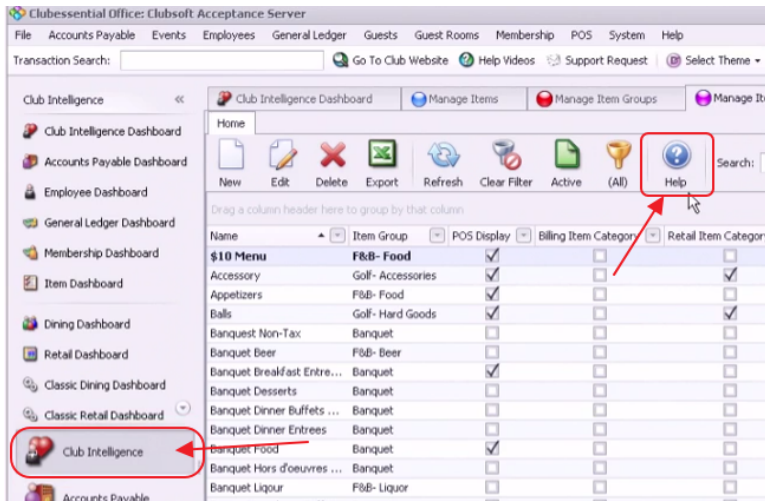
Clubessential Office: Clubsoft Acceptance Server

File Accounts Payable Events Employees General Ledger Guests Guest Rooms Membership POS System Help

Transaction Search: Go To Club Website Help Videos Support Request Select Theme

Club Intelligence «

Club Intelligence Dashboard
Accounts Payable Dashboard
Employee Dashboard
General Ledger Dashboard
Membership Dashboard
Item Dashboard
Dining Dashboard
Retail Dashboard
Classic Dining Dashboard
Classic Retail Dashboard
Club Intelligence
Accounts Payable

Club Intelligence Dashboard | Manage Items | Manage Item Groups | Manage It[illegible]

Home

New Edit Delete Export Refresh Clear Filter Active (All) Help Search:

Drag a column header here to group by that column

| Name | Item Group | POS Display | Billing Item Category | Retail Item Categor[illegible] |
|---|---|---|---|---|
| $10 Menu | F&B- Food | ☑ | ☐ | ☐ |
| Accessory | Golf- Accessories | ☐ | ☐ | ☑ |
| Appetizers | F&B- Food | ☑ | ☐ | ☐ |
| Balls | Golf- Hard Goods | ☑ | ☐ | ☑ |
| Banquet Non-Tax | Banquet | ☐ | ☐ | ☐ |
| Banquet Beer | F&B- Beer | ☐ | ☐ | ☐ |
| Banquet Breakfast Entre... | Banquet | ☑ | ☐ | ☐ |
| Banquet Desserts | Banquet | ☐ | ☐ | ☐ |
| Banquet Dinner Buffets ... | Banquet | ☐ | ☐ | ☐ |
| Banquet Dinner Entrees | Banquet | ☐ | ☐ | ☐ |
| Banquet Food | Banquet | ☑ | ☐ | ☐ |
| Banquet Hors d'oeuvres ... | Banquet | ☐ | ☐ | ☐ |
| Banquet Liqour | F&B- Liquor | ☐ | ☐ | ☐ |